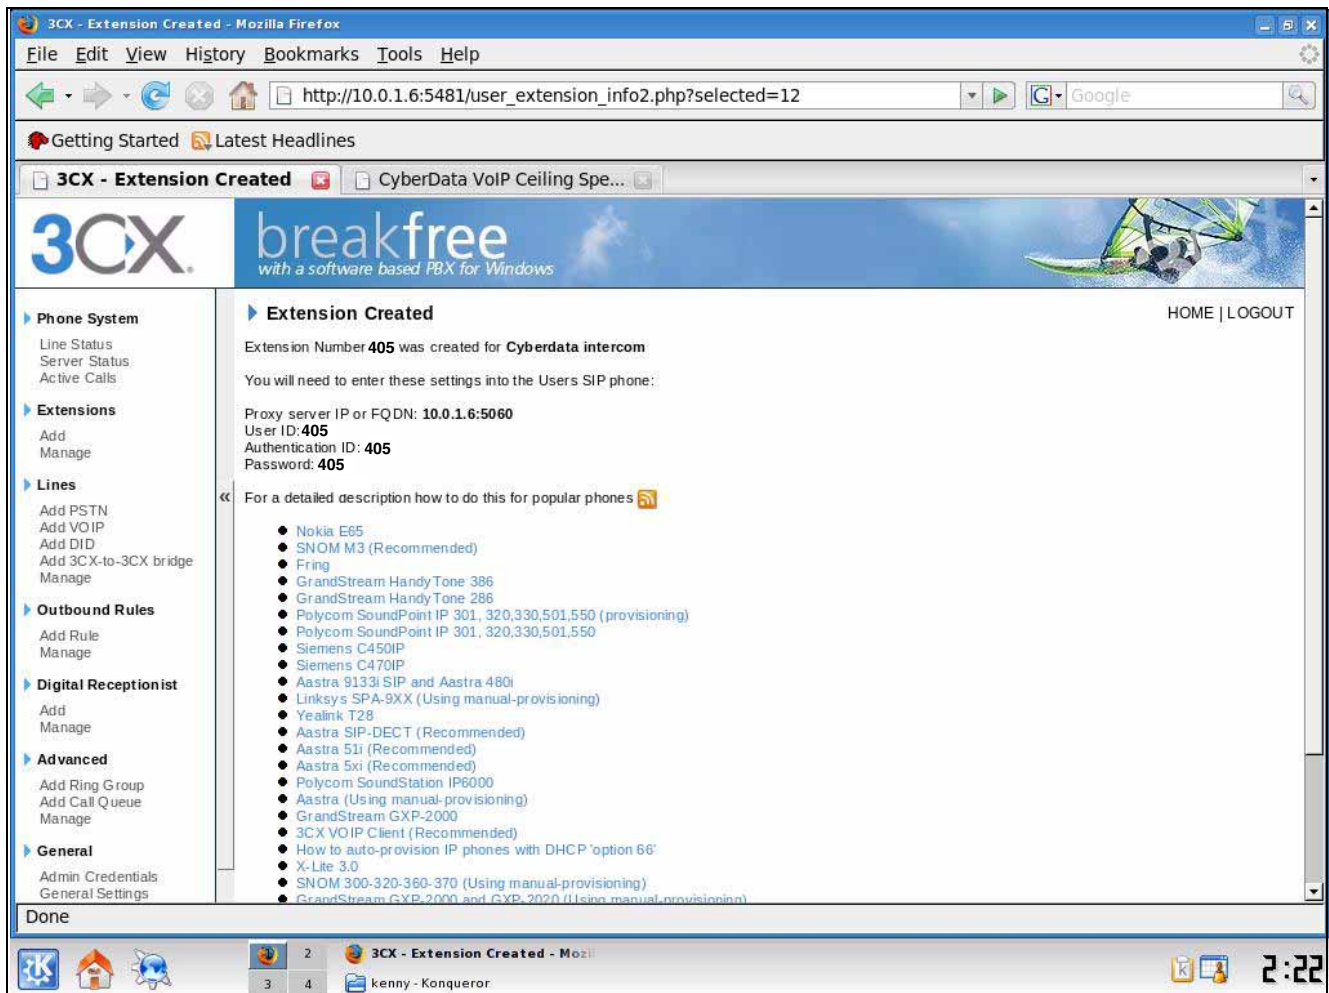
3CX - Extension Created - Mozilla Firefox

File Edit View History Bookmarks Tools Help

http://10.0.1.6:5481/user_extension_info2.php?selected=12

Google

Getting Started Latest Headlines

3CX - Extension Created CyberData VoIP Ceiling Spe...

3CX

breakfree
with a software based PBX for Windows

Phone System
Line Status
Server Status
Active Calls

Extensions
Add
Manage

Lines
Add PSTN
Add VOIP
Add DID
Add 3CX-to-3CX bridge
Manage

Outbound Rules
Add Rule
Manage

Digital Receptionist
Add
Manage

Advanced
Add Ring Group
Add Call Queue
Manage

General
Admin Credentials
General Settings

Extension Created

HOME | LOGOUT

Extension Number 405 was created for Cyberdata intercom

You will need to enter these settings into the Users SIP phone:

Proxy server IP or FQDN: 10.0.1.6:5060
User ID:405
Authentication ID: 405
Password: 405

For a detailed description how to do this for popular phones

- Nokia E65
- SNOM M3 (Recommended)
- Fring
- GrandStream Handy Tone 386
- GrandStream Handy Tone 286
- Polycom SoundPoint IP 301, 320,330,501,550 (provisioning)
- Polycom SoundPoint IP 301, 320,330,501,550
- Siemens C450IP
- Siemens C470IP
- Aastra 9133i SIP and Aastra 480i
- Linksys SPA-9XX (Using manual-provisioning)
- Yealink T28
- Aastra SIP-DECT (Recommended)
- Aastra 51i (Recommended)
- Aastra 5xi (Recommended)
- Polycom SoundStation IP6000
- Aastra (Using manual-provisioning)
- GrandStream GXP-2000
- 3CX VOIP Client (Recommended)
- How to auto-provision IP phones with DHCP 'option 66'
- X-Lite 3.0
- SNOM 300-320-360-370 (Using manual-provisioning)
- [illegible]

Done

2 3 4

3CX - Extension Created - Mozi

kenny - Konqueror

2:22